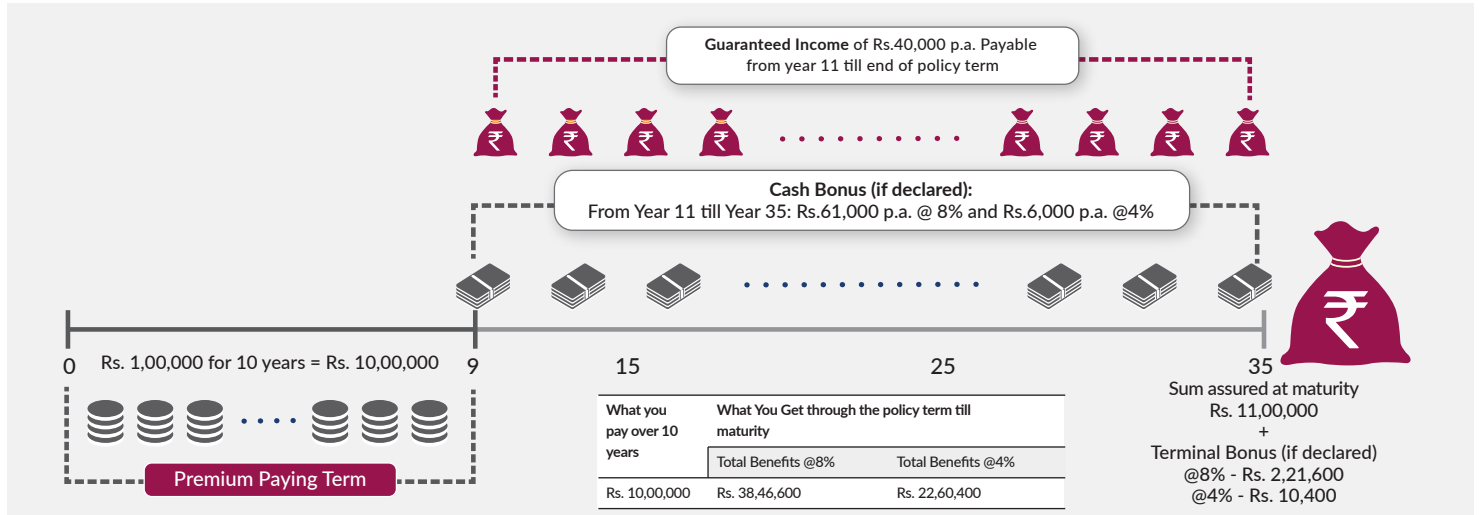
**Guaranteed Income** of Rs.40,000 p.a. Payable from year 11 till end of policy term

**Cash Bonus (if declared):**
From Year 11 till Year 35: Rs.61,000 p.a. @ 8% and Rs.6,000 p.a. @4%

0 Rs. 1,00,000 for 10 years = Rs. 10,00,000 9 15 25 35

Premium Paying Term

| What you pay over 10 years | What You Get through the policy term till maturity | |
|---|---|---|
| | Total Benefits @8% | Total Benefits @4% |
| Rs. 10,00,000 | Rs. 38,46,600 | Rs. 22,60,400 |

Sum assured at maturity
Rs. 11,00,000
+
Terminal Bonus (if declared)
@8% - Rs. 2,21,600
@4% - Rs. 10,400